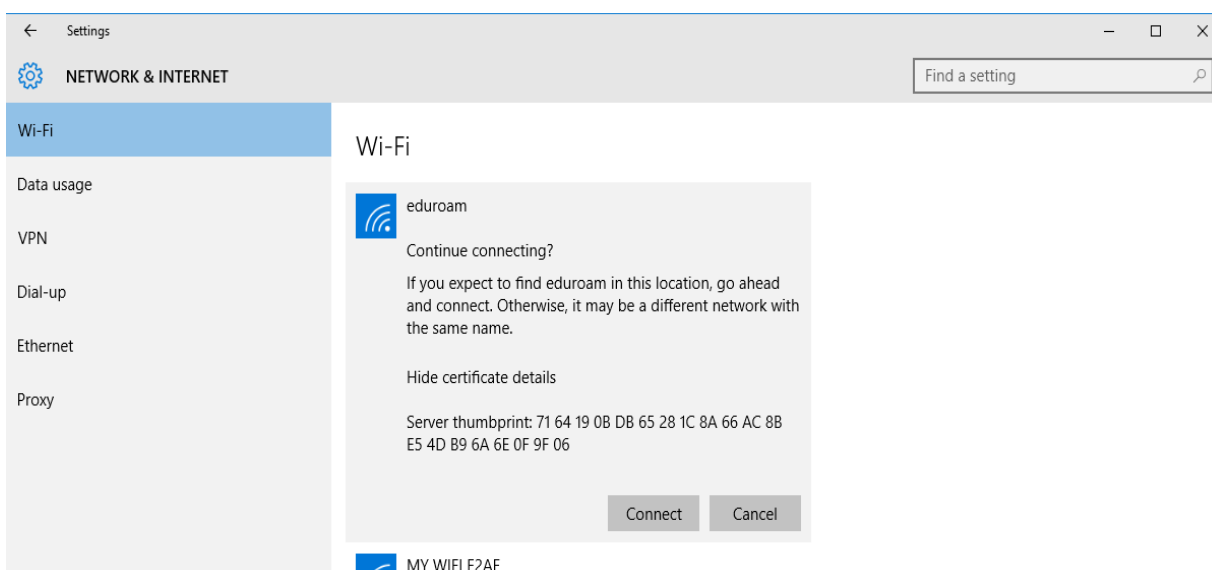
Settings

NETWORK & INTERNET

Find a setting

Wi-Fi

Data usage

VPN

Dial-up

Ethernet

Proxy

Wi-Fi

eduroam

Continue connecting?

If you expect to find eduroam in this location, go ahead and connect. Otherwise, it may be a different network with the same name.

Hide certificate details

Server thumbprint: 71 64 19 0B DB 65 28 1C 8A 66 AC 8B E5 4D B9 6A 6E 0F 9F 06

Connect

Cancel

MY WIFI E2AF